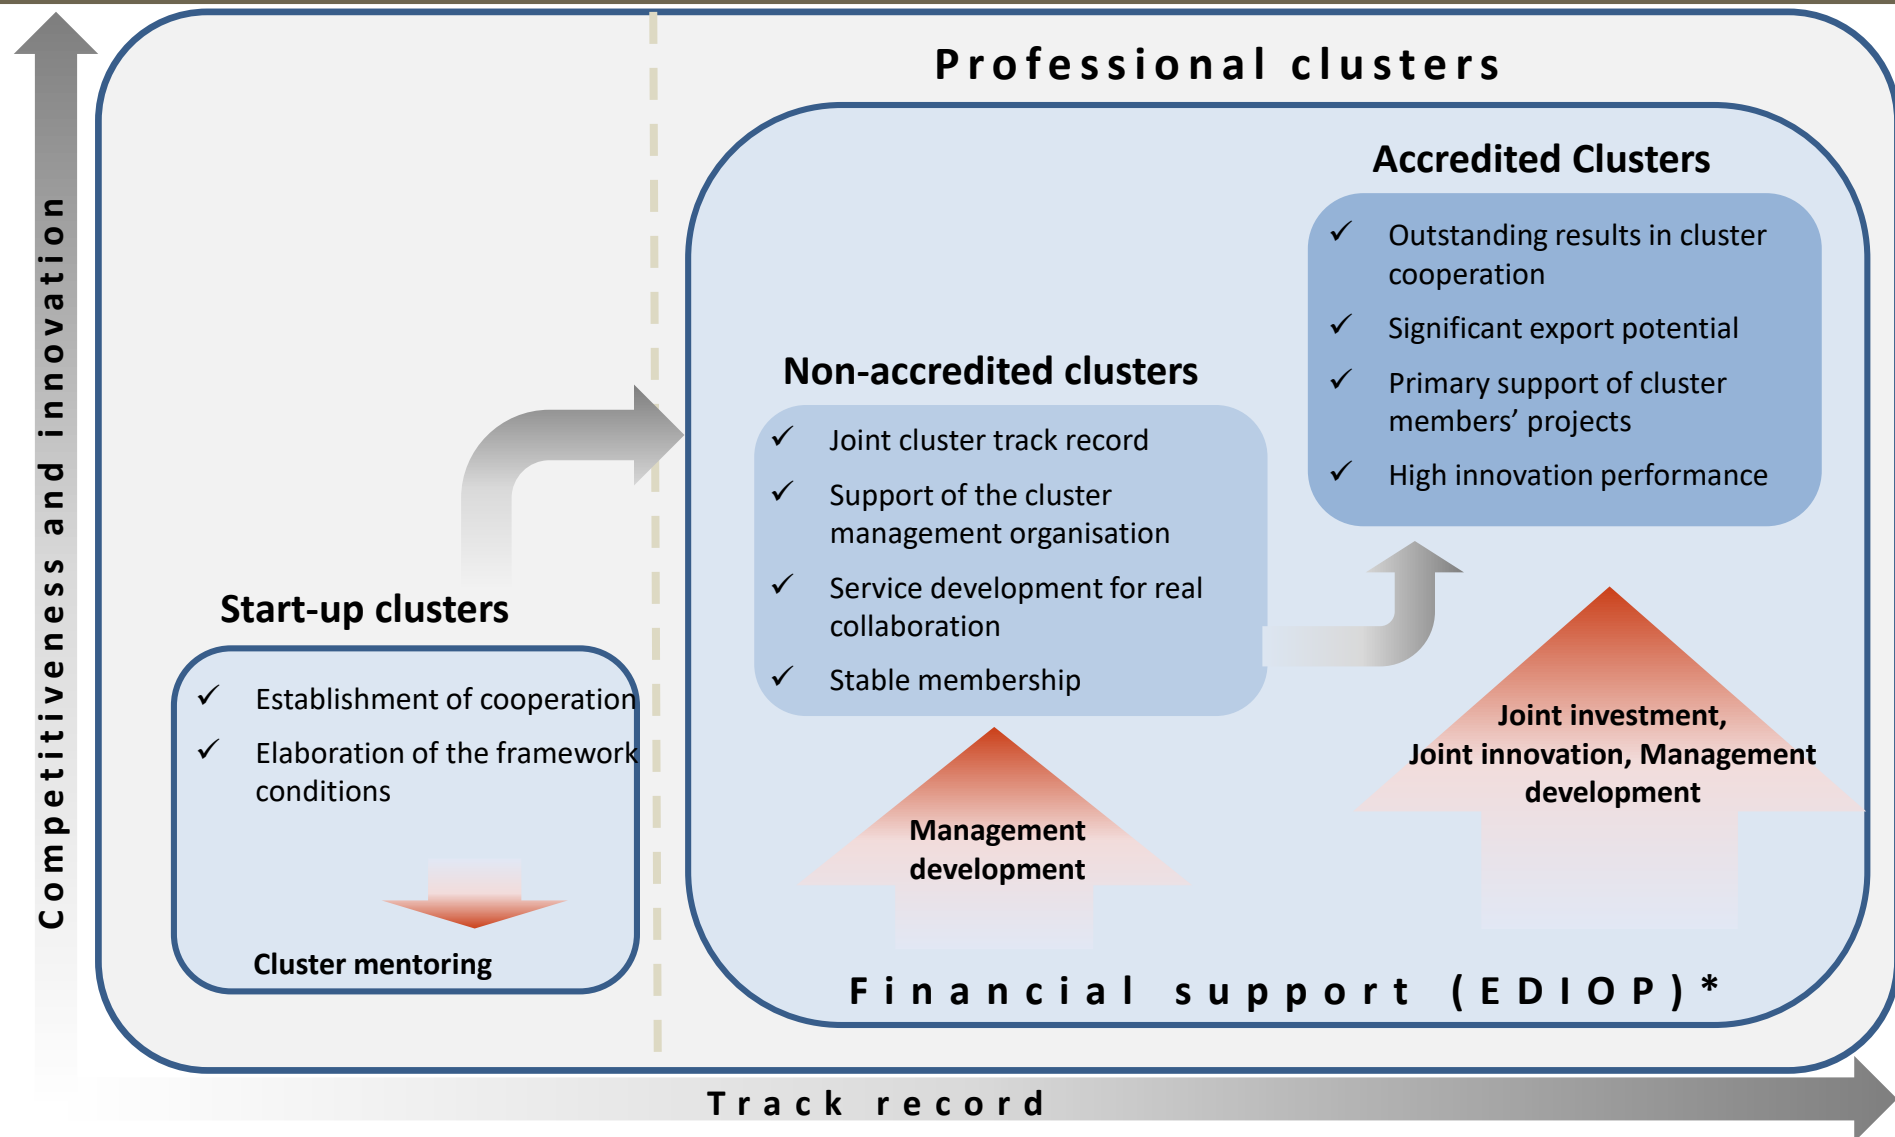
Competitiveness and innovation

Professional clusters

Accredited Clusters

✓ Outstanding results in cluster cooperation

✓ Significant export potential

✓ Primary support of cluster members' projects

✓ High innovation performance

Non-accredited clusters

✓ Joint cluster track record

✓ Support of the cluster management organisation

✓ Service development for real collaboration

✓ Stable membership

Start-up clusters

✓ Establishment of cooperation

✓ Elaboration of the framework conditions

Cluster mentoring

Management development

Joint investment, Joint innovation, Management development

Financial support (EDIOP)*

Track record